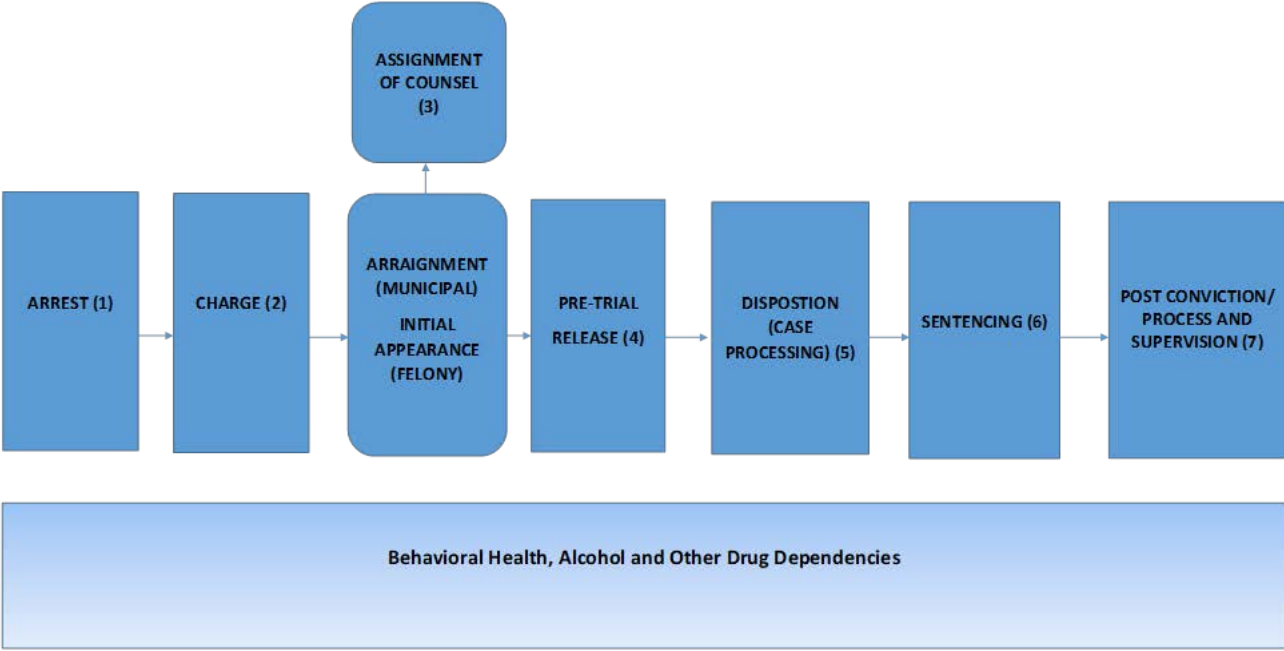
ASSIGNMENT OF COUNSEL (3)

ARREST (1)

CHARGE (2)

ARRAIGNMENT (MUNICIPAL)

INITIAL APPEARANCE (FELONY)

PRE-TRIAL RELEASE (4)

DISPOSTION (CASE PROCESSING) (5)

SENTENCING (6)

POST CONVICTION/ PROCESS AND SUPERVISION (7)

Behavioral Health, Alcohol and Other Drug Dependencies